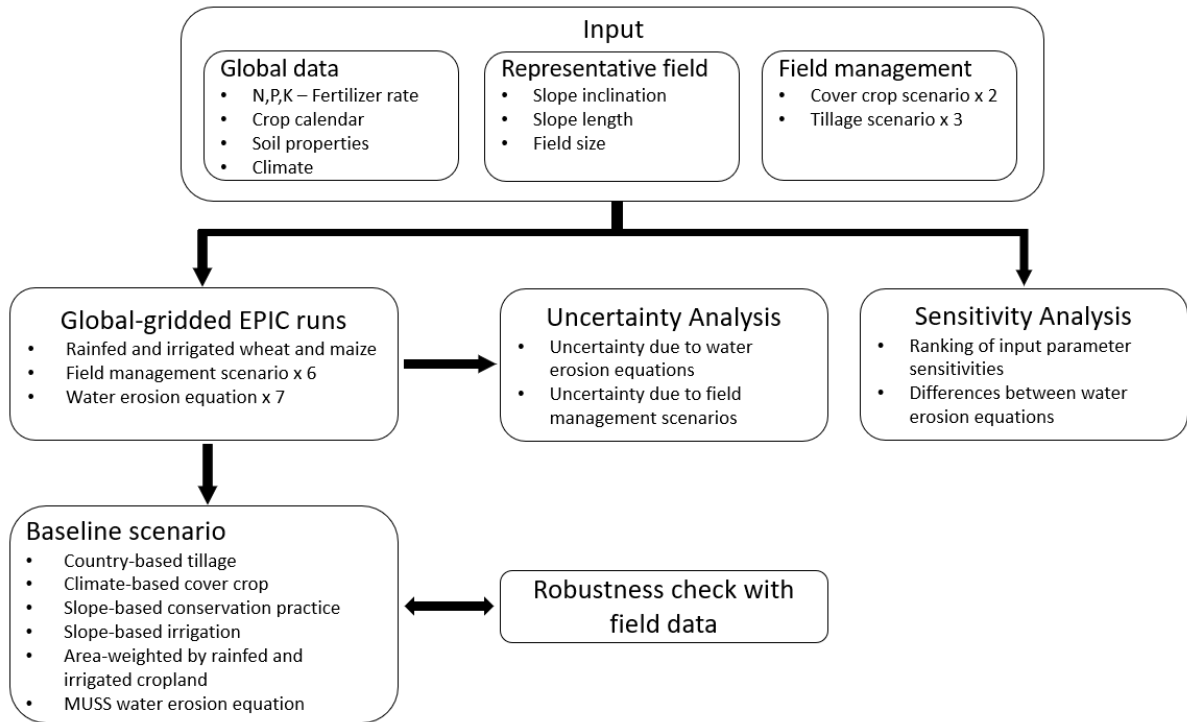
Input

Global data
• N,P,K – Fertilizer rate
• Crop calendar
• Soil properties
• Climate

Representative field
• Slope inclination
• Slope length
• Field size

Field management
• Cover crop scenario x 2
• Tillage scenario x 3

Global-gridded EPIC runs
• Rainfed and irrigated wheat and maize
• Field management scenario x 6
• Water erosion equation x 7

Uncertainty Analysis
• Uncertainty due to water erosion equations
• Uncertainty due to field management scenarios

Sensitivity Analysis
• Ranking of input parameter sensitivities
• Differences between water erosion equations

Baseline scenario
• Country-based tillage
• Climate-based cover crop
• Slope-based conservation practice
• Slope-based irrigation
• Area-weighted by rainfed and irrigated cropland
• MUSS water erosion equation

Robustness check with field data